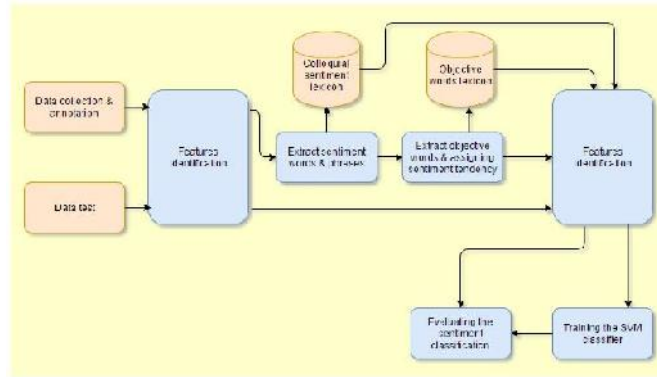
Data collection & annotation

Data test

Features identification

Colloquial sentiment lexicon

Extract sentiment words & phrases

Objective words lexicon

Extract objective words & assigning sentiment tendency

Features identification

Evaluating the sentiment classification

Training the SVM classifier